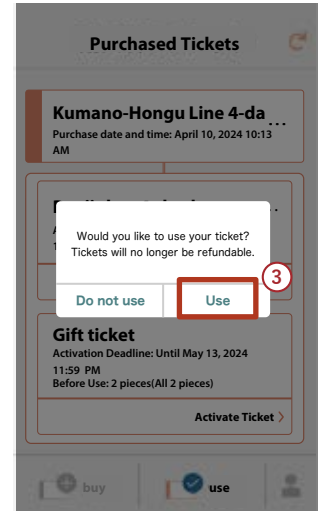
Purchased Tickets

Kumano-Hongu Line 4-da...
Purchase date and time: April 10, 2024 10:13 AM

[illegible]

Would you like to use your ticket? Tickets will no longer be refundable.

Do not use
Use
3

Gift ticket
Activation Deadline: Until May 13, 2024 11:59 PM
Before Use: 2 pieces(All 2 pieces)

Activate Ticket >

buy
use